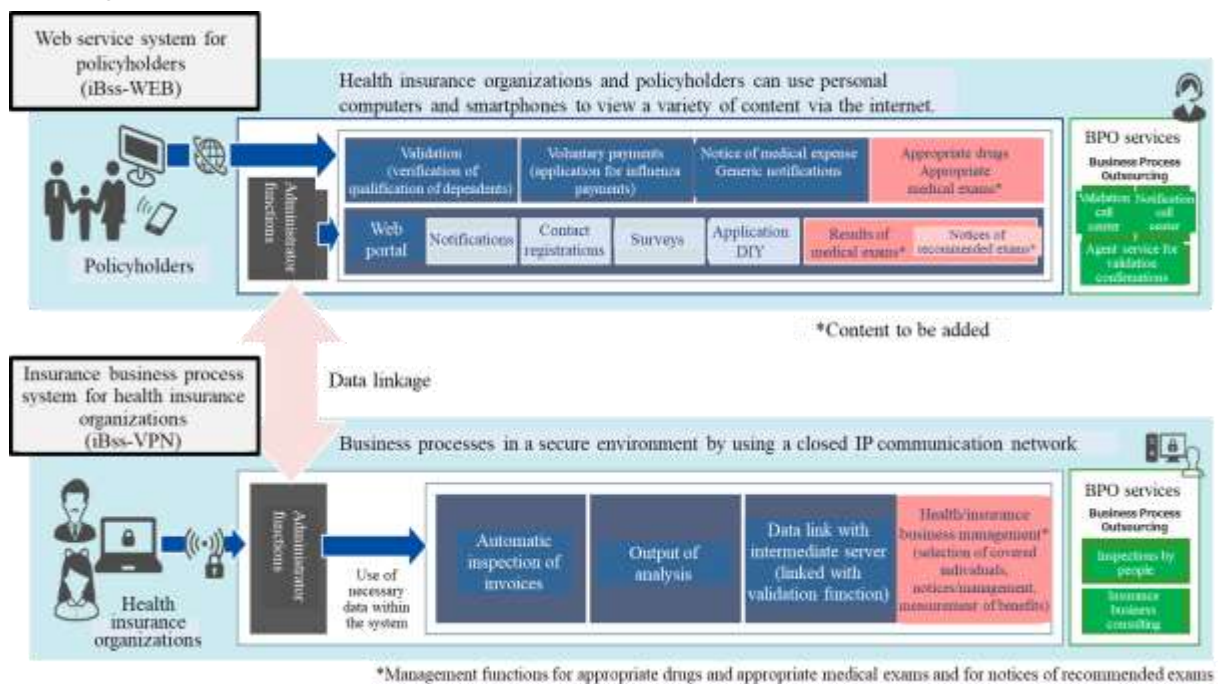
Web service system for policyholders (iBss-WEB)

Health insurance organizations and policyholders can use personal computers and smartphones to view a variety of content via the internet.

Policyholders

Administrator functions

Validation (verification of qualification of dependents)

Voluntary payments (application for influenza payments)

Notice of medical expense Generic notifications

Appropriate drugs Appropriate medical exams*

Web portal

Notifications

Contact registrations

Surveys

Application DIY

Results of medical exams*

Notices of recommended exams*

BPO services

Business Process Outsourcing

Validation call center

Notification call center

Agent service for validation confirmations

*Content to be added

Data linkage

Insurance business process system for health insurance organizations (iBss-VPN)

Business processes in a secure environment by using a closed IP communication network

Health insurance organizations

Administrator functions

Use of necessary data within the system

Automatic inspection of invoices

Output of analysis

Data link with intermediate server (linked with validation function)

Health/insurance business management* (selection of covered individuals, notices/management, measurement of benefits)

BPO services

Business Process Outsourcing

Inspections by people

Insurance business consulting

*Management functions for appropriate drugs and appropriate medical exams and for notices of recommended exams